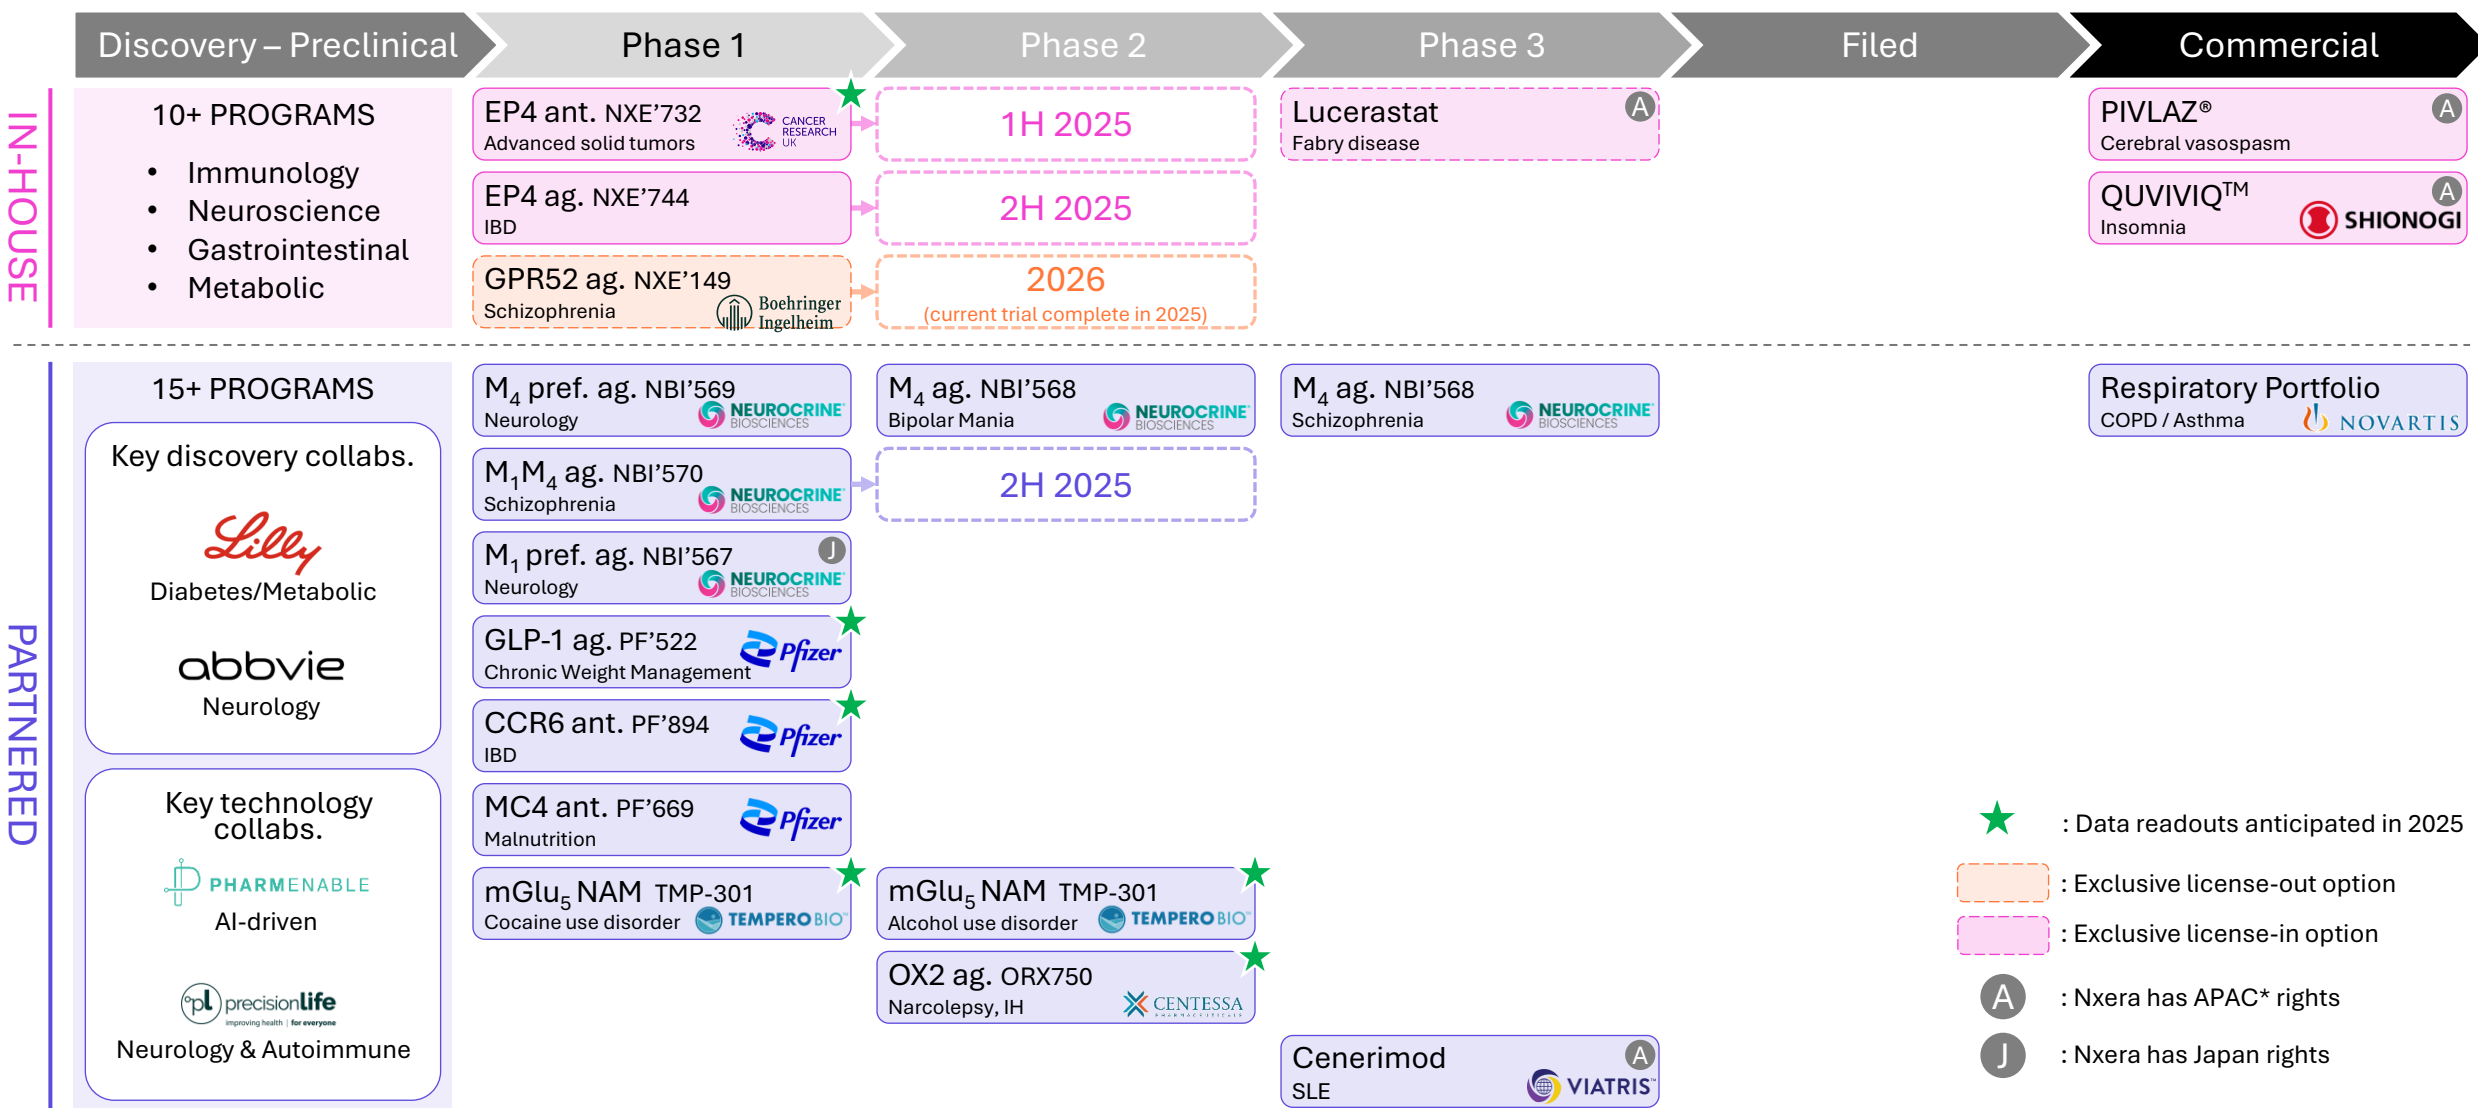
Discovery – Preclinical | Phase 1 | Phase 2 | Phase 3 | Filed | Commercial

IN-HOUSE

10+ PROGRAMS
• Immunology
• Neuroscience
• Gastrointestinal
• Metabolic

EP4 ant. NXE'732
Advanced solid tumors
CANCER RESEARCH UK

1H 2025

Lucerastat
Fabry disease
A

PIVLAZ®
Cerebral vasospasm
A

EP4 ag. NXE'744
IBD

2H 2025

QUVIVIQ™
Insomnia
SHIONOGI
A

GPR52 ag. NXE'149
Schizophrenia
Boehringer Ingelheim

2026
(current trial complete in 2025)

PARTNERED

15+ PROGRAMS

Key discovery collabs.
Lilly
Diabetes/Metabolic
abbvie
Neurology

Key technology collabs.
PHARMENABLE
AI-driven
precisionlife
improving health | for everyone
Neurology & Autoimmune

$M_4$ pref. ag. NBI'569
Neurology
NEUROCRINE BIOSCIENCES

$M_4$ ag. NBI'568
Bipolar Mania
NEUROCRINE BIOSCIENCES

$M_4$ ag. NBI'568
Schizophrenia
NEUROCRINE BIOSCIENCES

Respiratory Portfolio
COPD / Asthma
NOVARTIS

$M_1M_4$ ag. NBI'570
Schizophrenia
NEUROCRINE BIOSCIENCES

2H 2025

$M_1$ pref. ag. NBI'567
Neurology
NEUROCRINE BIOSCIENCES
J

GLP-1 ag. PF'522
Chronic Weight Management
Pfizer

CCR6 ant. PF'894
IBD
Pfizer

MC4 ant. PF'669
Malnutrition
Pfizer

$mGlu_5$ NAM TMP-301
Cocaine use disorder
TEMPERO BIO

$mGlu_5$ NAM TMP-301
Alcohol use disorder
TEMPERO BIO

OX2 ag. ORX750
Narcolepsy, IH
CENTESSA

Cenerimod
SLE
VIATRIS
A

: Data readouts anticipated in 2025
: Exclusive license-out option
: Exclusive license-in option
A : Nxera has APAC* rights
J : Nxera has Japan rights